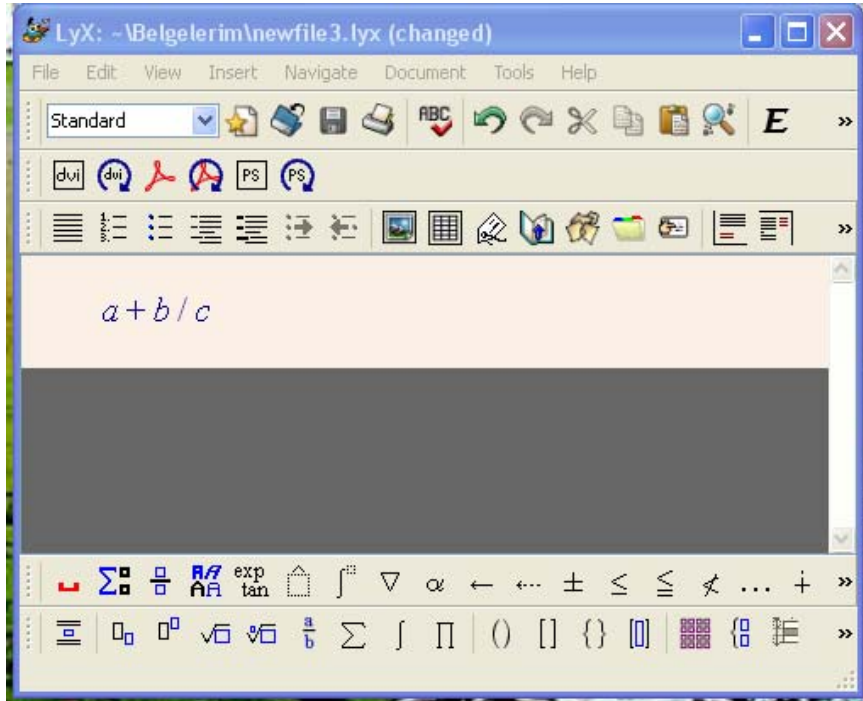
LyX: ~\Belgelerim\newfile3.lyx (changed)

File Edit View Insert Navigate Document Tools Help

Standard

ABC

E

»

dvi dvi PS PS

»

$a+b/c$

exp tan

$\nabla$ $\alpha$ $\leftarrow$ $\leftarrow$ $\pm$ $\leq$ $\leqq$ $\not<$ $\ldots$ $\dotplus$ »

$\sqrt{}$ $\frac{a}{b}$ $\sum$ $\int$ $\prod$ () [] {} »